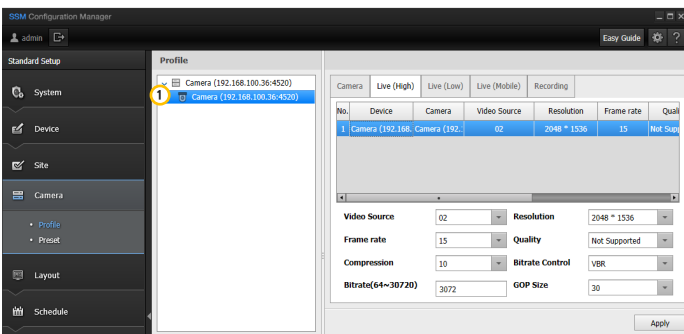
SSM Configuration Manager

admin

Easy Guide

Standard Setup

System

Device

Site

Camera

• Profile
• Preset

Layout

Schedule

Profile

Camera (192.168.100.36:4520)

1

Camera (192.168.100.36:4520)

Camera | Live (High) | Live (Low) | Live (Mobile) | Recording

| No. | Device | Camera | Video Source | Resolution | Frame rate | Quali |
|---|---|---|---|---|---|---|
| 1 | Camera (192.168. | Camera (192. | 02 | 2048 * 1536 | 15 | Not Suppor |

Video Source 02

Resolution 2048 * 1536

Frame rate 15

Quality Not Supported

Compression 10

Bitrate Control VBR

Bitrate(64~30720) 3072

GOP Size 30

Apply